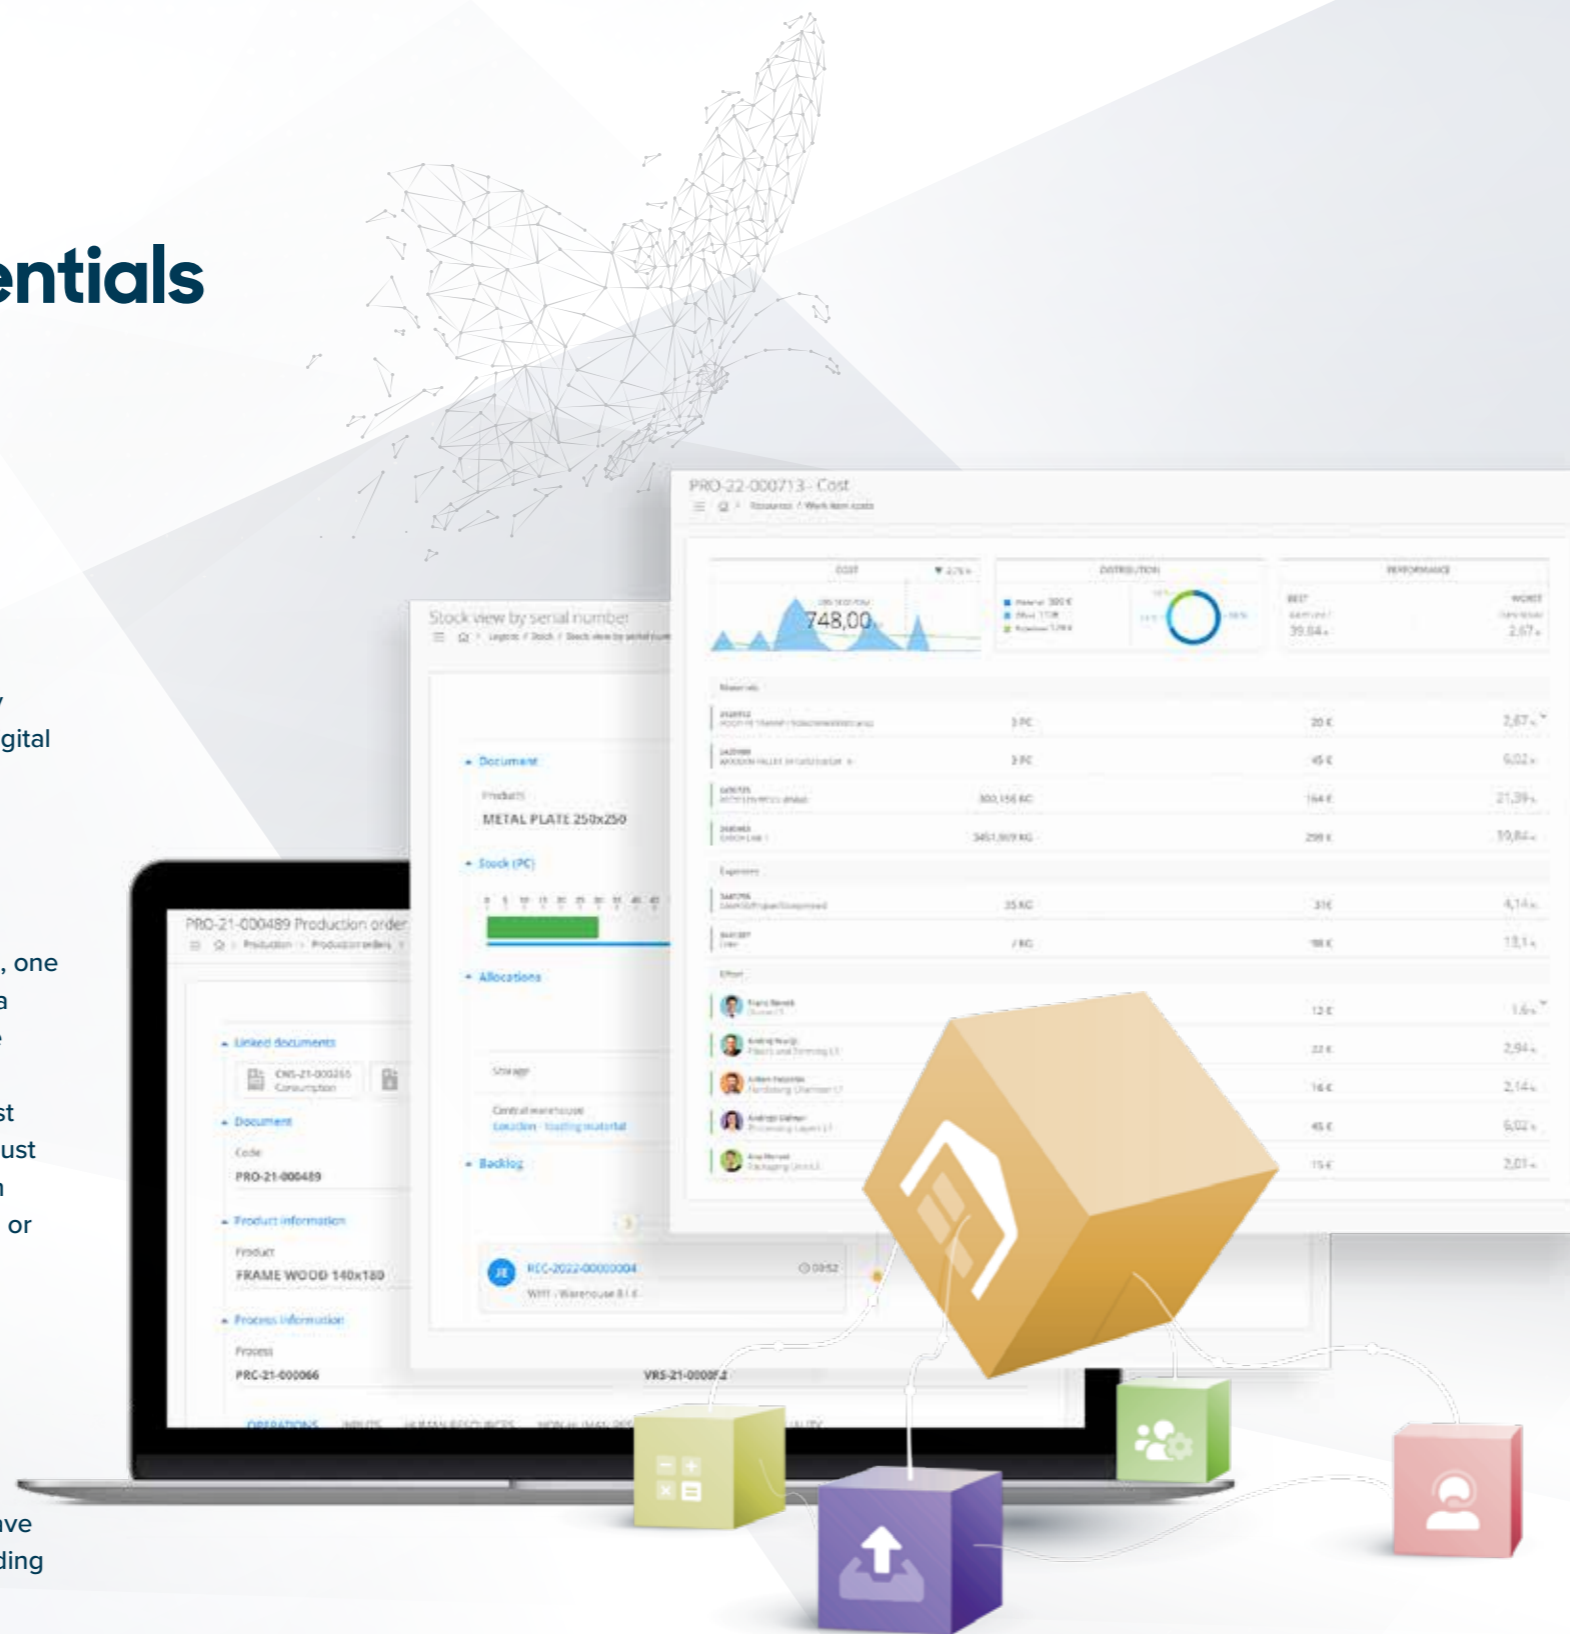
entials

y
igital

, one
a
e

st
ust
n
or

ave
ding

PRO-22-000713 - Cost

COST

DISTRIBUTION

PERFORMANCE

748,00

39,84

2,67

Stock view by serial number

Document

Products

METAL PLATE 250x250

Stock (PC)

Allocations

Storage

Central warehouse

Location - loading material

Backlog

REC-2022-00000004

PRO-21-000489 Production order

Linked documents

CNS-21-000265
Consumption

Document

Code

PRO-21-000489

Product information

Product

FRAME WOOD 140x180

Process information

Process

PRC-21-000066

VRS-21-00002

OPERATIONS